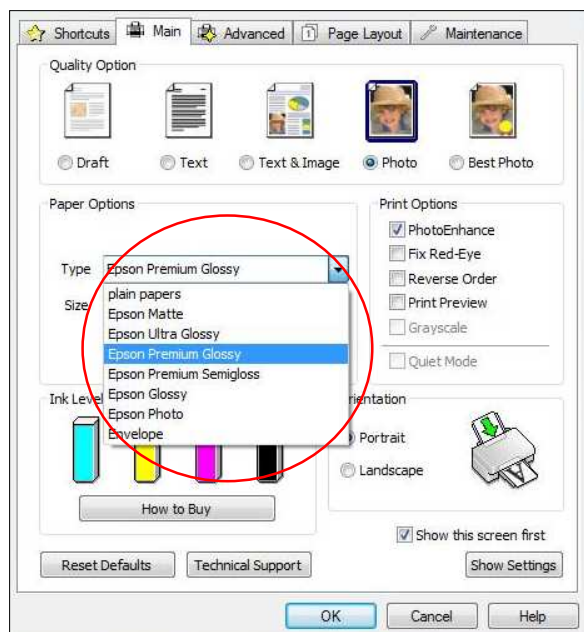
Shortcuts
Main
Advanced
Page Layout
Maintenance

Quality Option
Draft
Text
Text & Image
Photo
Best Photo

Paper Options
Type
Epson Premium Glossy
Size
plain papers
Epson Matte
Epson Ultra Glossy
Epson Premium Glossy
Epson Premium Semigloss
Epson Glossy
Epson Photo
Envelope

Print Options
PhotoEnhance
Fix Red-Eye
Reverse Order
Print Preview
Grayscale
Quiet Mode

Ink Level
How to Buy

rientation
Portrait
Landscape

Show this screen first

Reset Defaults
Technical Support
Show Settings

OK
Cancel
Help